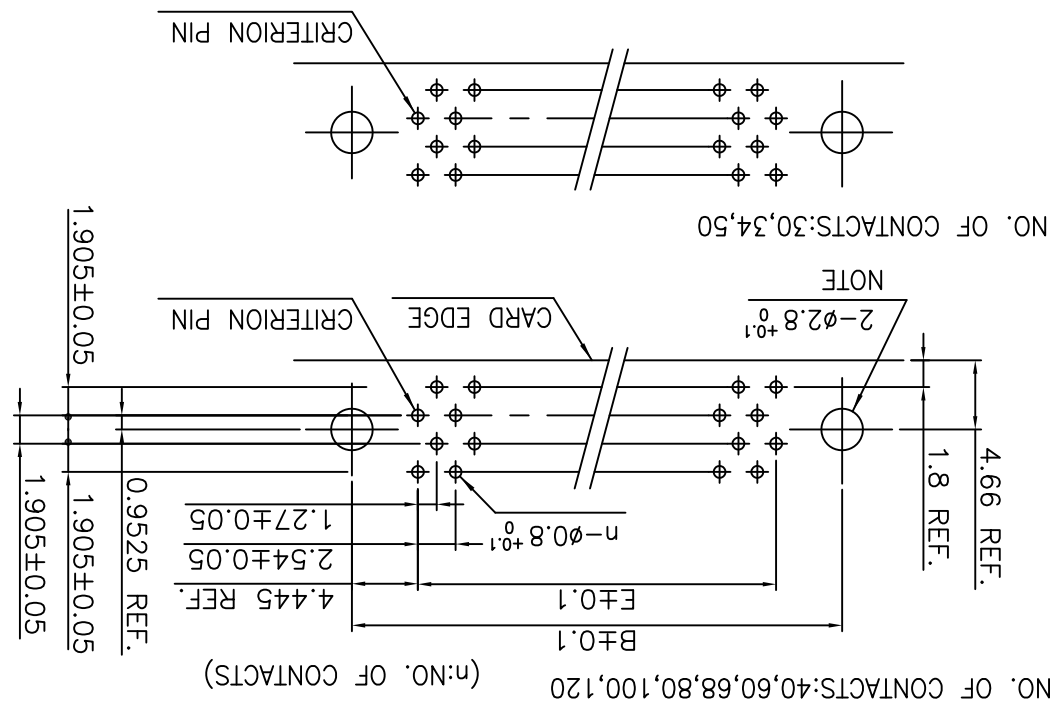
CRITERION PIN

NO. OF CONTACTS:30,34,50

NOTE
$2-\phi2.8^{+0.1}_{0}$

CRITERION PIN

CARD EDGE

1.905±0.05

1.905±0.05

1.905±0.05

0.9525 REF.

1.8 REF.

4.66 REF.

1.27±0.05

2.54±0.05

4.445 REF.

$n-\phi0.8^{+0.1}_{0}$

E±0.1

B±0.1

(n:NO. OF CONTACTS)

NO. OF CONTACTS:40,60,68,80,100,120